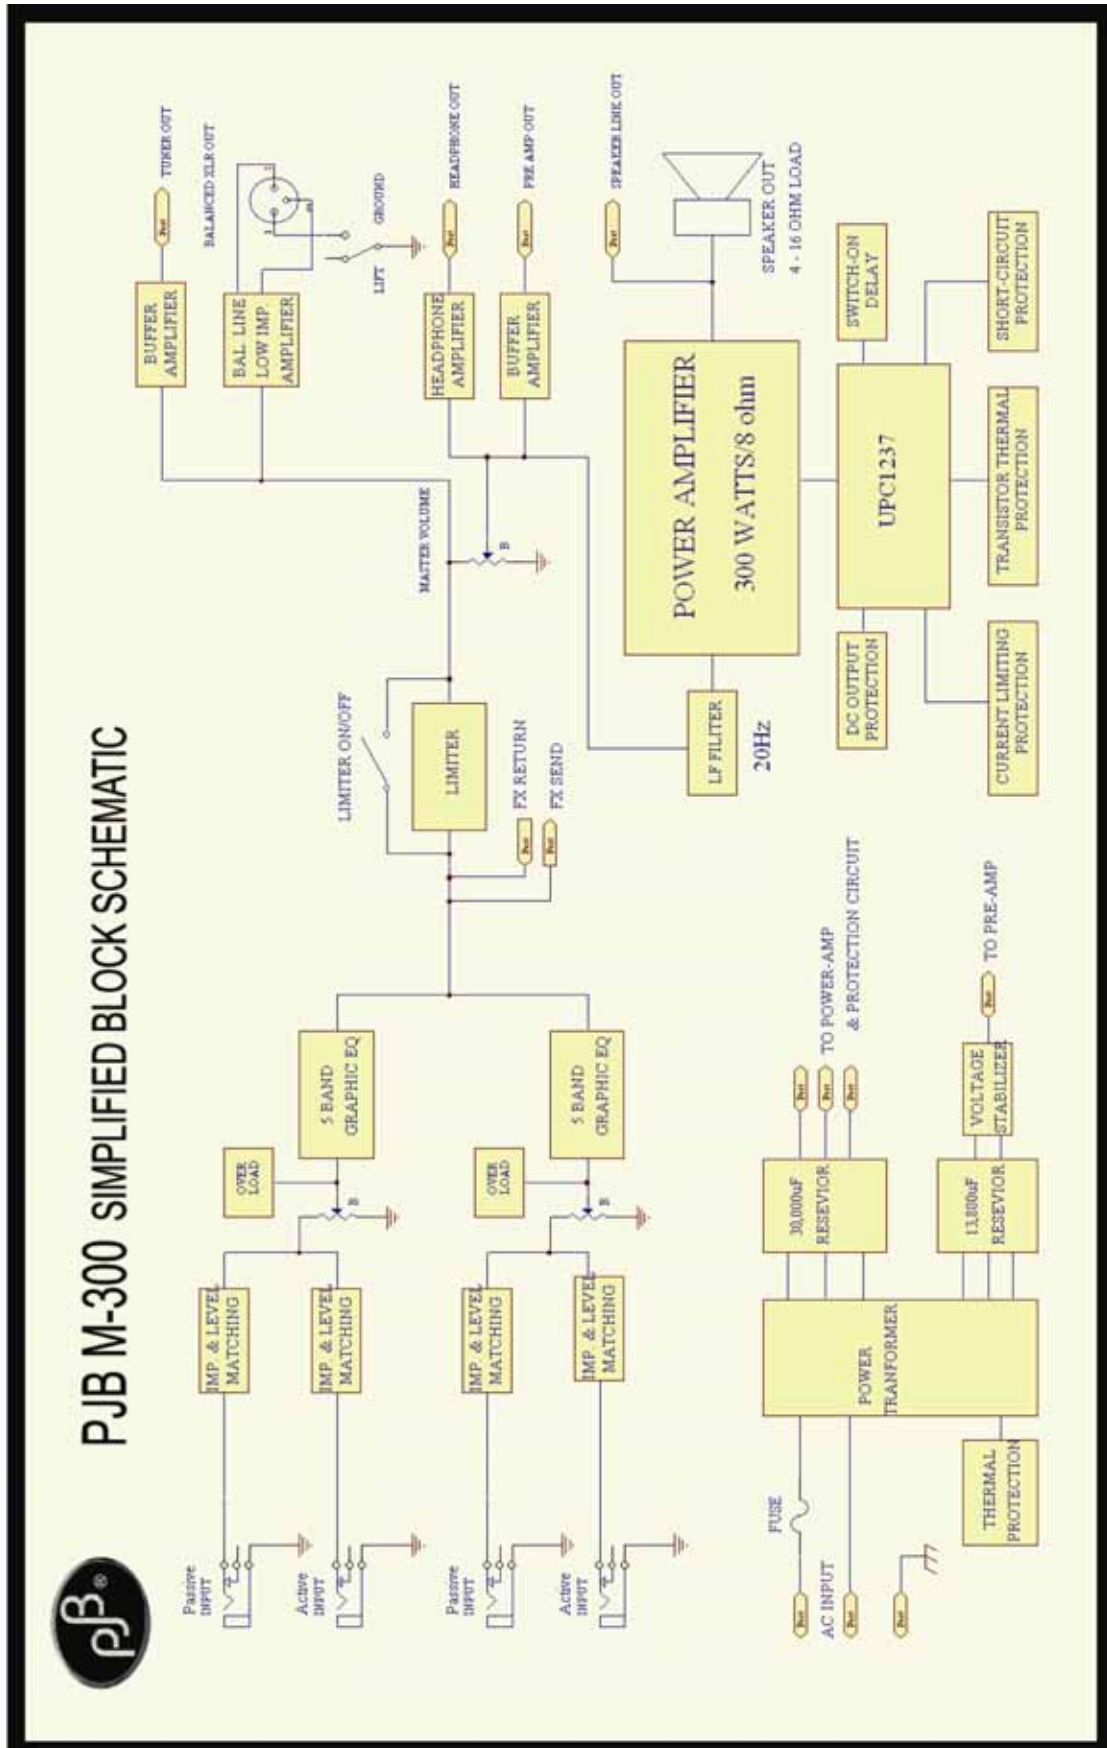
PJB M-300 SIMPLIFIED BLOCK SCHEMATIC

pjB®

Passive INPUT

Active INPUT

Passive INPUT

Active INPUT

IMP. & LEVEL MATCHING

IMP. & LEVEL MATCHING

IMP. & LEVEL MATCHING

IMP. & LEVEL MATCHING

OVER LOAD

OVER LOAD

B

B

5 BAND GRAPHIC EQ

5 BAND GRAPHIC EQ

LIMITER ON/OFF

LIMITER

FX RETURN

FX SEND

Port

Port

MASTER VOLUME

B

BUFFER AMPLIFIER

Port

TUNER OUT

BAL. LINE LOW IMP. AMPLIFIER

BALANCED XLR OUT

LIFT

GROUND

HEADPHONE AMPLIFIER

Port

HEADPHONE OUT

BUFFER AMPLIFIER

Port

PRE AMP OUT

Port

SPEAKER LINE OUT

SPEAKER OUT
4 - 16 OHM LOAD

LF FILITER

20Hz

POWER AMPLIFIER
300 WATTS/8 ohm

UPC1237

SWITCH-ON DELAY

SHORT-CIRCUIT PROTECTION

TRANSISTOR THERMAL PROTECTION

CURRENT LIMITING PROTECTION

DC OUTPUT PROTECTION

Port

Port

Port

AC INPUT

FUSE

POWER TRANFORMER

THERMAL PROTECTION

30,000uF RESEVIOR

Port

Port

Port

TO POWER-AMP & PROTECTION CIRCUIT

13,800uF RESEVIOR

VOLTAGE STABILIZER

Port

TO PRE-AMP